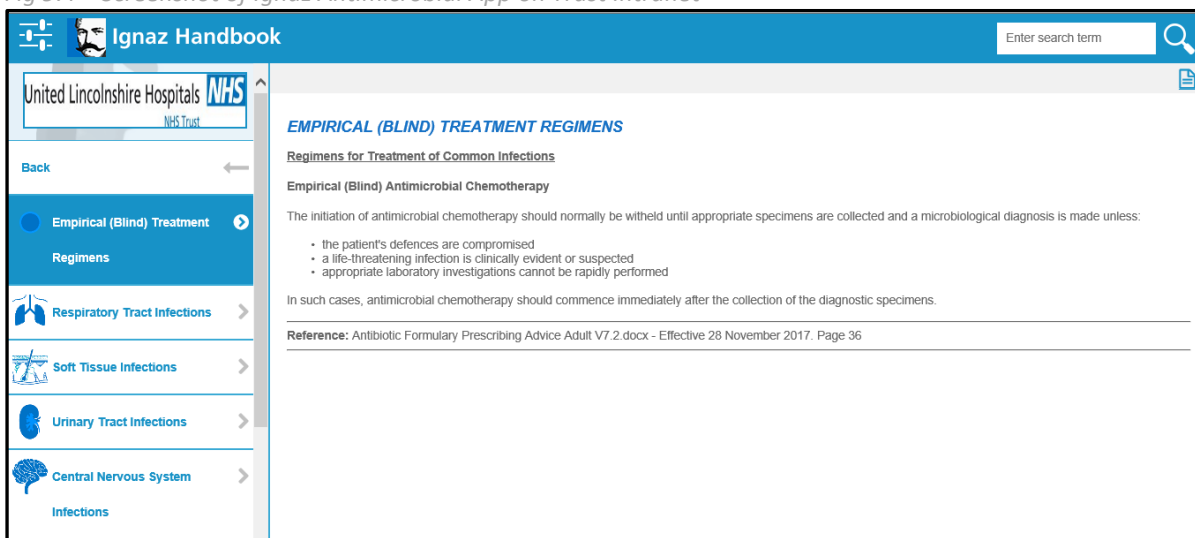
Ignaz Handbook

Enter search term

United Lincolnshire Hospitals NHS
NHS Trust

Back

Empirical (Blind) Treatment Regimens

Respiratory Tract Infections

Soft Tissue Infections

Urinary Tract Infections

Central Nervous System Infections

EMPIRICAL (BLIND) TREATMENT REGIMENS

Regimens for Treatment of Common Infections

Empirical (Blind) Antimicrobial Chemotherapy

The initiation of antimicrobial chemotherapy should normally be witheld until appropriate specimens are collected and a microbiological diagnosis is made unless:

• the patient's defences are compromised
• a life-threatening infection is clinically evident or suspected
• appropriate laboratory investigations cannot be rapidly performed

In such cases, antimicrobial chemotherapy should commence immediately after the collection of the diagnostic specimens.

Reference: Antibiotic Formulary Prescribing Advice Adult V7.2.docx - Effective 28 November 2017. Page 36